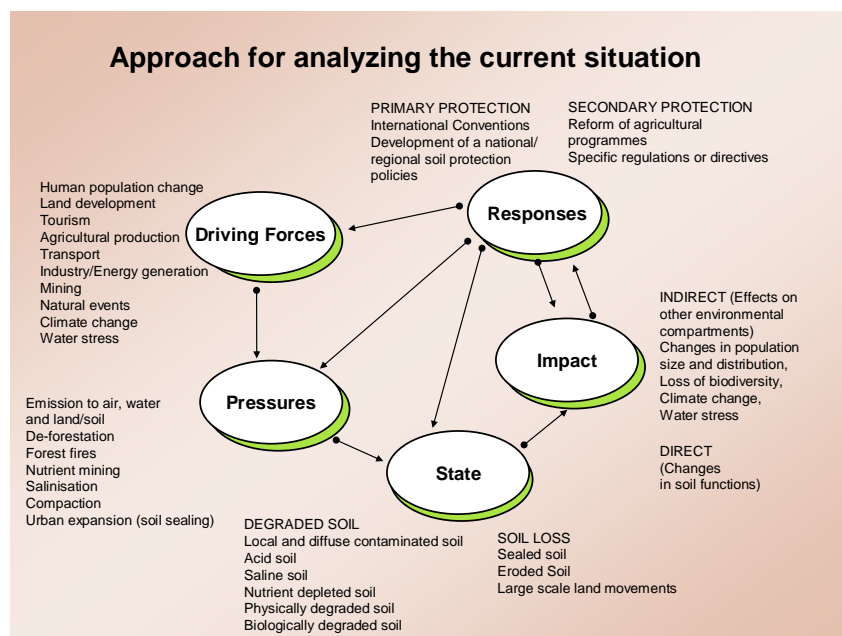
Approach for analyzing the current situation

PRIMARY PROTECTION
International Conventions
Development of a national/ regional soil protection policies

SECONDARY PROTECTION
Reform of agricultural programmes
Specific regulations or directives

Human population change
Land development
Tourism
Agricultural production
Transport
Industry/Energy generation
Mining
Natural events
Climate change
Water stress

Driving Forces

Responses

INDIRECT (Effects on other environmental compartments)
Changes in population size and distribution,
Loss of biodiversity,
Climate change,
Water stress

Impact

Emission to air, water and land/soil
De-forestation
Forest fires
Nutrient mining
Salinisation
Compaction
Urban expansion (soil sealing)

Pressures

State

DIRECT
(Changes in soil functions)

DEGRADED SOIL
Local and diffuse contaminated soil
Acid soil
Saline soil
Nutrient depleted soil
Physically degraded soil
Biologically degraded soil

SOIL LOSS
Sealed soil
Eroded Soil
Large scale land movements